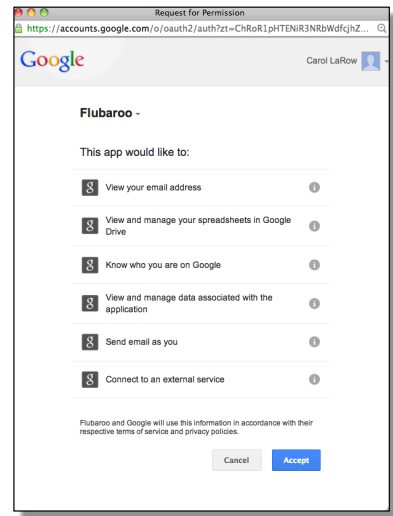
Request for Permission

https://accounts.google.com/o/oauth2/auth?zt=ChRoR1pHTENiR3NRbWdfcjhZ...

Google

Carol LaRow

Flubaroo

This app would like to:

g View your email address

g View and manage your spreadsheets in Google Drive

g Know who you are on Google

g View and manage data associated with the application

g Send email as you

g Connect to an external service

Flubaroo and Google will use this information in accordance with their respective terms of service and privacy policies.

Cancel

Accept